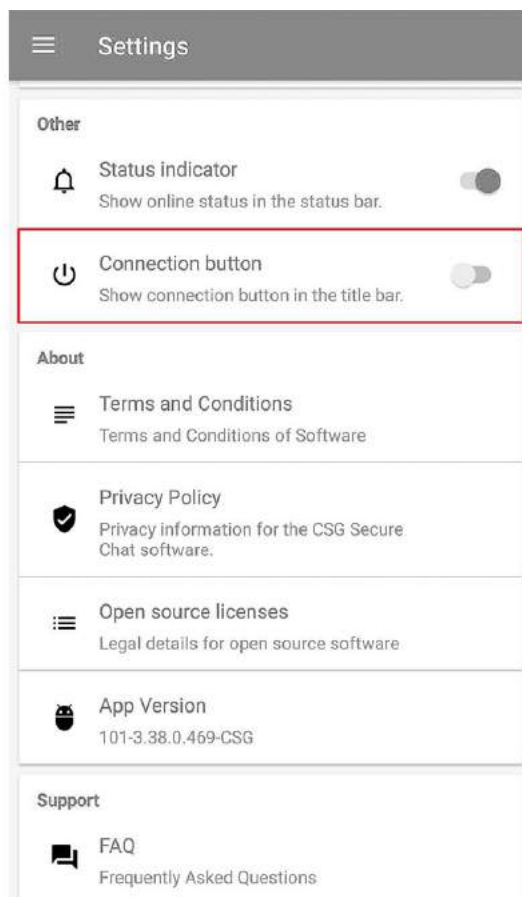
Settings

Other

Status indicator
Show online status in the status bar.

Connection button
Show connection button in the title bar.

About

Terms and Conditions
Terms and Conditions of Software

Privacy Policy
Privacy information for the CSG Secure Chat software.

Open source licenses
Legal details for open source software

App Version
101-3.38.0.469-CSG

Support

FAQ
Frequently Asked Questions